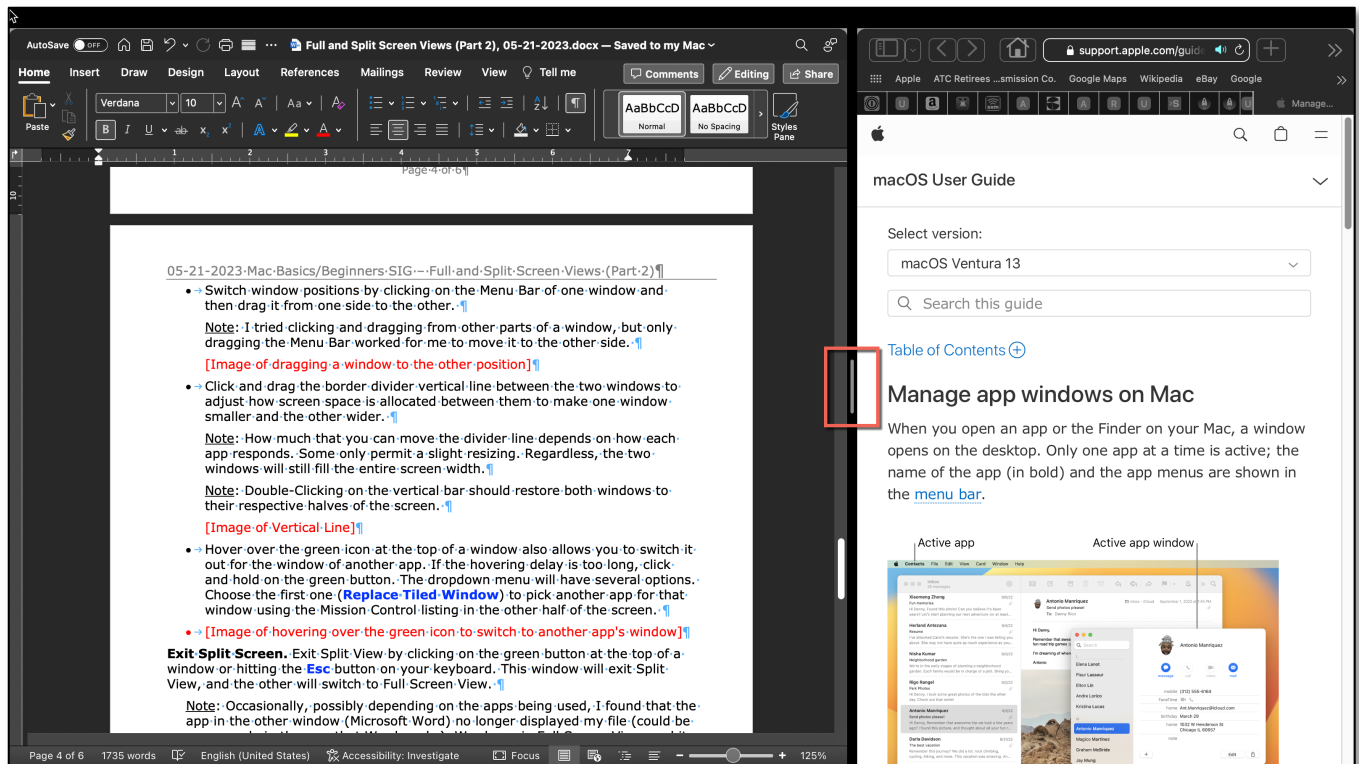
AutoSave OFF

Full and Split Screen Views (Part 2), 05-21-2023.docx — Saved to my Mac

Home Insert Draw Design Layout References Mailings Review View Tell me

Comments Editing Share

Paste Verdana 10

AaBbCcD Normal AaBbCcD No Spacing Styles Pane

Page 4 of 6

05-21-2023 Mac Basics/Beginners SIG – Full and Split Screen Views (Part 2)

• Switch window positions by clicking on the Menu Bar of one window and then drag it from one side to the other.

Note: I tried clicking and dragging from other parts of a window, but only dragging the Menu Bar worked for me to move it to the other side.

[Image of dragging a window to the other position]

• Click and drag the border divider vertical line between the two windows to adjust how screen space is allocated between them to make one window smaller and the other wider.

Note: How much that you can move the divider line depends on how each app responds. Some only permit a slight resizing. Regardless, the two windows will still fill the entire screen width.

Note: Double-Clicking on the vertical bar should restore both windows to their respective halves of the screen.

[Image of Vertical Line]

• Hover over the green icon at the top of a window also allows you to switch it out for the window of another app. If the hovering delay is too long, click and hold on the green button. The dropdown menu will have several options. Choose the first one (Replace Tiled Window) to pick another app for that window using the Mission Control listing in the other half of the screen.

• [Image of hovering over the green icon to switch to another app's window]

Exit Split Screen. Exit Split View by clicking on the green button at the top of a window or hitting the Esc button on your keyboard. This window will exit Split View, and the other will switch to Full Screen View.

Note: Occasionally, possibly depending on the apps being used, I found that the app in the other window (Microsoft Word) no longer displayed my file (could be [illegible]

Page 4 of 6 1735 words English (United States) Accessibility: Investigate Focus 125%

support.apple.com/guide

Apple ATC Retirees ...smission Co. Google Maps Wikipedia eBay Google

Manage...

macOS User Guide

Select version:

macOS Ventura 13

Search this guide

Table of Contents

Manage app windows on Mac

When you open an app or the Finder on your Mac, a window opens on the desktop. Only one app at a time is active; the name of the app (in bold) and the app menus are shown in the menu bar.

Active app

Active app window